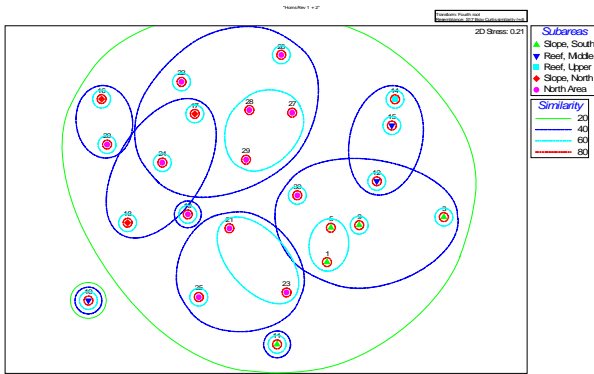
"Holes/Rev 1 + 2"

Transform: Fourth root
Resemblance: S17 Bray Curtis similarity (+d)

2D Stress: 0.21

Subareas
Slope, South
Reef, Middle
Reef, Upper
Slope, North
North Area

Similarity
20
40
60
80

16
20
22
17
26
28
27
29
24
14
15
12
18
13
21
30
5
8
9
1
25
23
10
11